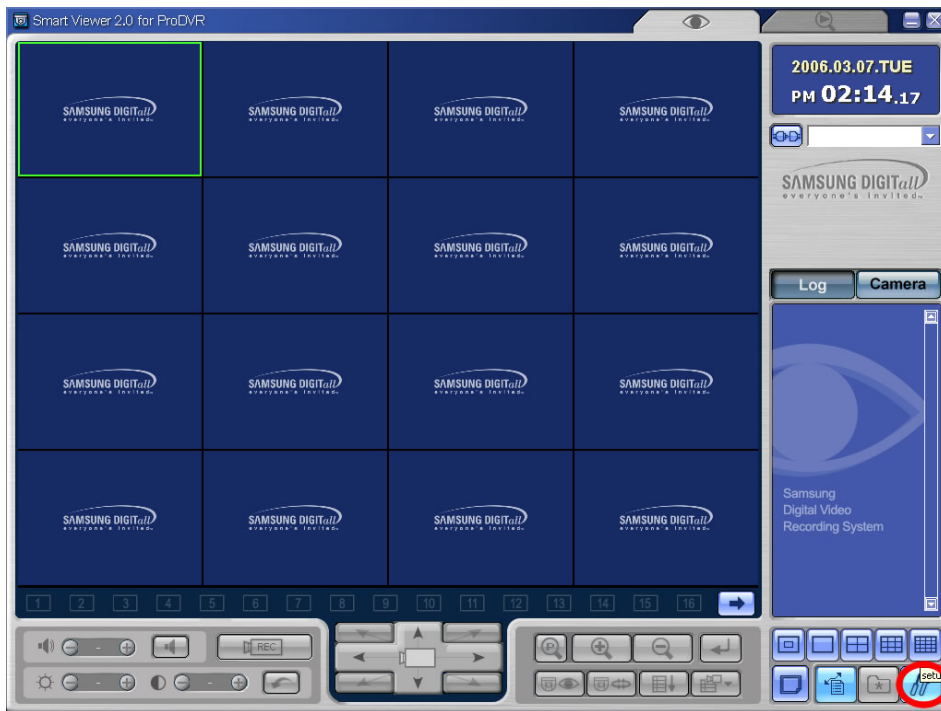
Smart Viewer 2.0 for ProDVR

SAMSUNG DIGITall everyone's invited

SAMSUNG DIGITall everyone's invited

SAMSUNG DIGITall everyone's invited

SAMSUNG DIGITall everyone's invited

SAMSUNG DIGITall everyone's invited

SAMSUNG DIGITall everyone's invited

SAMSUNG DIGITall everyone's invited

SAMSUNG DIGITall everyone's invited

SAMSUNG DIGITall everyone's invited

SAMSUNG DIGITall everyone's invited

SAMSUNG DIGITall everyone's invited

SAMSUNG DIGITall everyone's invited

SAMSUNG DIGITall everyone's invited

SAMSUNG DIGITall everyone's invited

SAMSUNG DIGITall everyone's invited

SAMSUNG DIGITall everyone's invited

1 2 3 4 5 6 7 8 9 10 11 12 13 14 15 16

REC

2006.03.07.TUE
PM 02:14.17

SAMSUNG DIGITall everyone's invited

Log Camera

Samsung
Digital Video
Recording System

setu